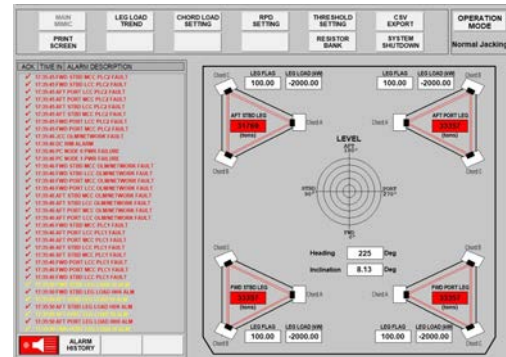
MAIN MIMIC

LEG LOAD TREND

CHORD LOAD SETTING

RPD SETTING

THRESHOLD SETTING

CSV EXPORT

OPERATION MODE

PRINT SCREEN

RESISTOR BANK

SYSTEM SHUTDOWN

Normal Jacking

ACK | TIME IN | ALARM DESCRIPTION

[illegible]

ALARM HISTORY

LEG FLAG 100.00

LEG LOAD (kN) -2000.00

LEG FLAG 100.00

LEG LOAD (kN) -2000.00

AFT STBD LEG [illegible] (tons)

AFT PORT LEG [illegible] (tons)

Chord A

Chord B

Chord C

LEVEL

AFT

STBD

PORT

FWD

Heading 225 Deg

Inclination 8.13 Deg

FWD STBD LEG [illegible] (tons)

FWD PORT LEG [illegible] (tons)

LEG FLAG 100.00

LEG LOAD (kN) -2000.00

LEG FLAG 100.00

LEG LOAD (kN) -2000.00